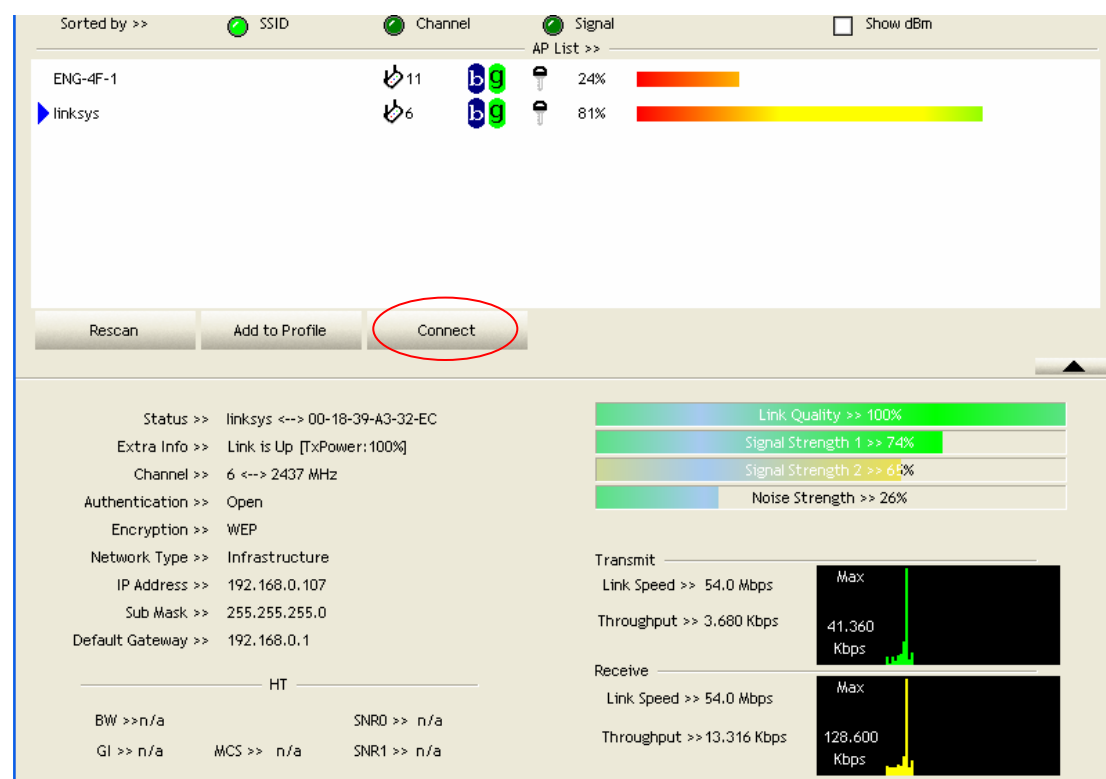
Sorted by >> SSID Channel Signal Show dBm

AP List >>

| ENG-4F-1 | 11 | b g | 24% |
|---|---|---|---|
| linksys | 6 | b g | 81% |

Rescan | Add to Profile | Connect

Status >> linksys <--> 00-18-39-A3-32-EC
Extra Info >> Link is Up [TxPower:100%]
Channel >> 6 <--> 2437 MHz
Authentication >> Open
Encryption >> WEP
Network Type >> Infrastructure
IP Address >> 192.168.0.107
Sub Mask >> 255.255.255.0
Default Gateway >> 192.168.0.1

HT

BW >>n/a
GI >> n/a
MCS >> n/a
SNR0 >> n/a
SNR1 >> n/a

Link Quality >> 100%
Signal Strength 1 >> 74%
Signal Strength 2 >> 6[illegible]%
Noise Strength >> 26%

Transmit
Link Speed >> 54.0 Mbps
Throughput >> 3.680 Kbps
Max
41.360 Kbps

Receive
Link Speed >> 54.0 Mbps
Throughput >>13.316 Kbps
Max
128.600 Kbps